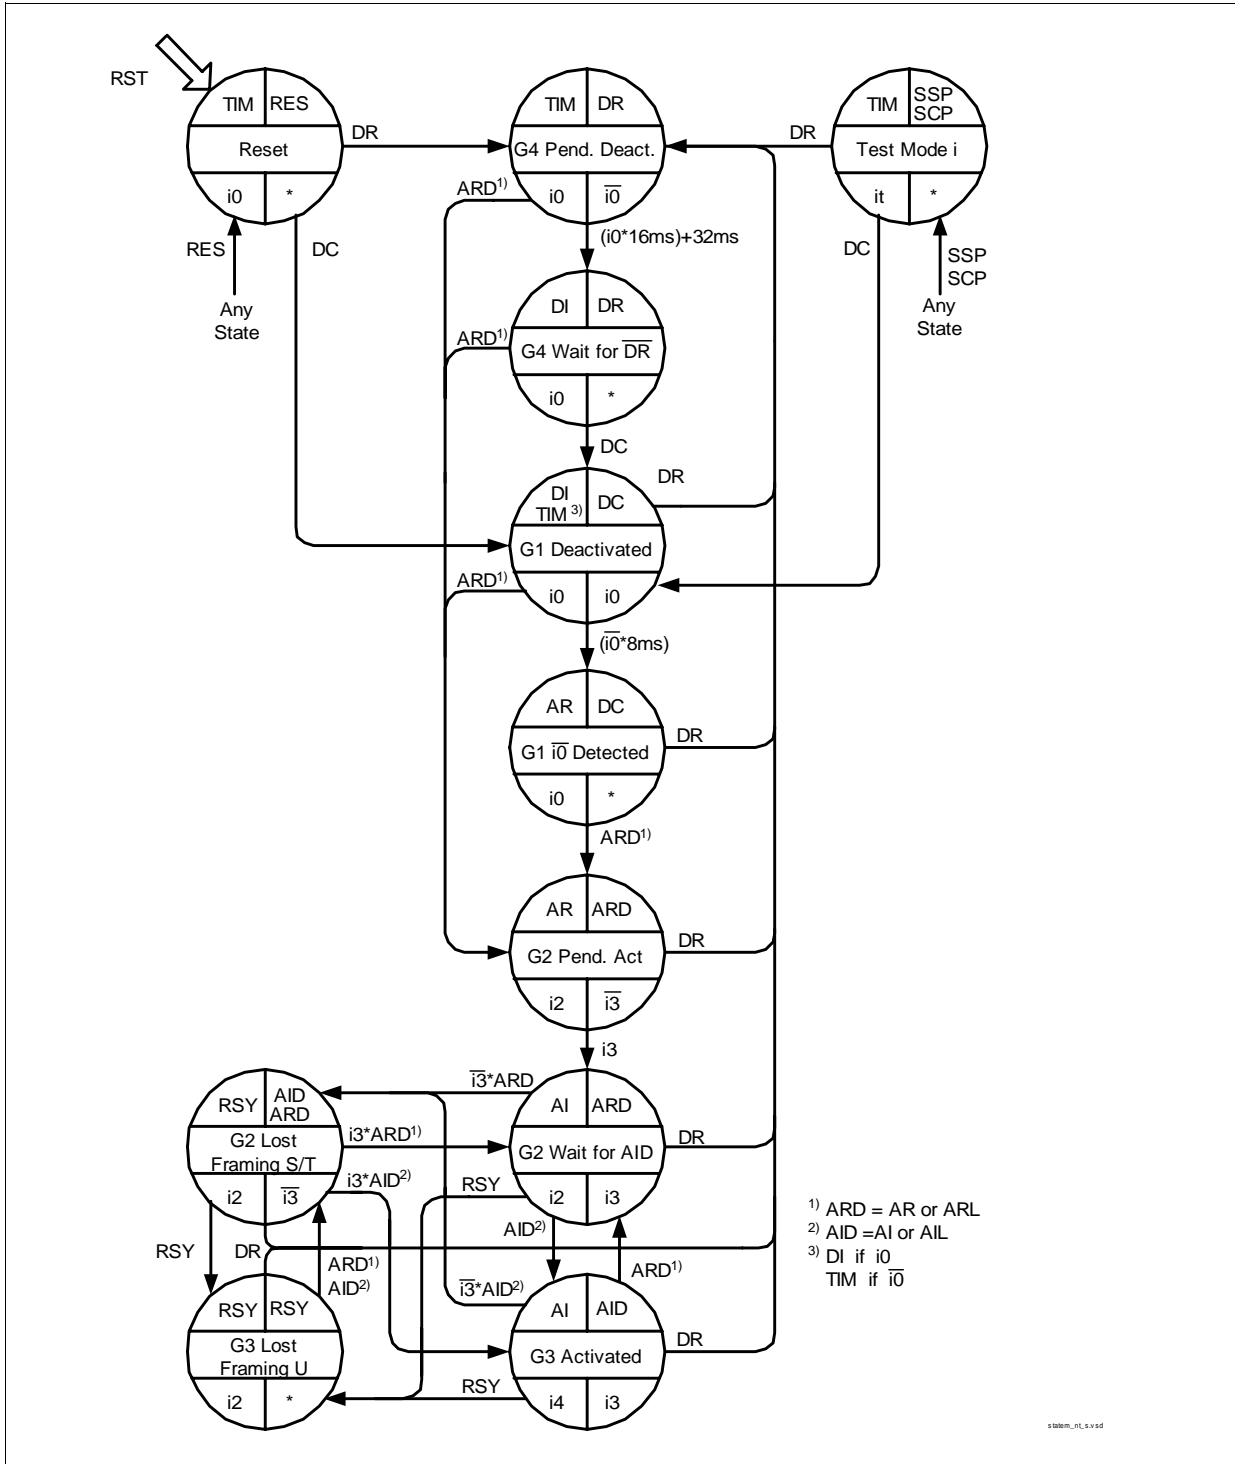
RST

TIM | RES
Reset
i0 | *

DR

TIM | DR
G4 Pend. Deact.
i0 | $\overline{i0}$

DR

TIM | SSP SCP
Test Mode i
it | *

ARD$^{1)}$

(i0*16ms)+32ms

RES

Any State

DC

DC

SSP SCP

Any State

DI | DR
G4 Wait for $\overline{DR}$
i0 | *

ARD$^{1)}$

DC

DR

DI TIM$^{3)}$ | DC
G1 Deactivated
i0 | i0

ARD$^{1)}$

($\overline{i0}$*8ms)

AR | DC
G1 $\overline{i0}$ Detected
i0 | *

DR

ARD$^{1)}$

AR | ARD
G2 Pend. Act
i2 | $\overline{i3}$

DR

i3

$\overline{i3}$*ARD

RSY | AID ARD
G2 Lost Framing S/T
i2 | $\overline{i3}$

i3*ARD$^{1)}$

AI | ARD
G2 Wait for AID
i2 | i3

DR

i3*AID$^{2)}$

RSY

AID$^{2)}$

RSY

DR

ARD$^{1)}$
AID$^{2)}$

$\overline{i3}$*AID$^{2)}$

ARD$^{1)}$

RSY | RSY
G3 Lost Framing U
i2 | *

AI | AID
G3 Activated
i4 | i3

DR

RSY

$^{1)}$ ARD = AR or ARL
$^{2)}$ AID =AI or AIL
$^{3)}$ DI if i0
TIM if $\overline{i0}$

statem_nt_s.vsd